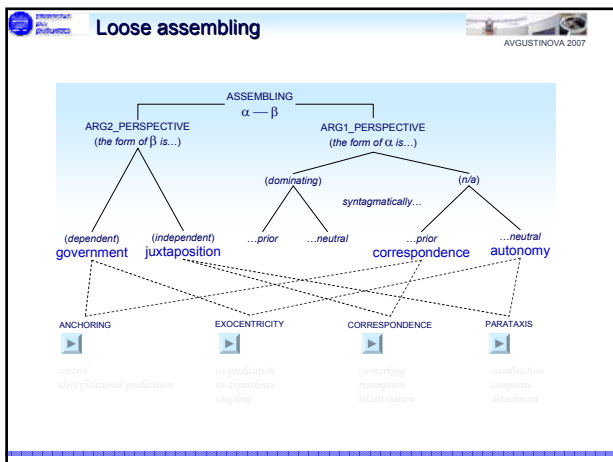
Loose assembling

AVGUSTINOVA 2007

ASSEMBLING
$\alpha$ — $\beta$

ARG2_PERSPECTIVE
(*the form of* $\beta$ *is…*)

ARG1_PERSPECTIVE
(*the form of* $\alpha$ *is…*)

(*dominating*)

(*n/a*)

*syntagmatically…*

(*dependent*)
government

(*independent*)
juxtaposition

*…prior*

*…neutral*

*…prior*
correspondence

*…neutral*
autonomy

ANCHORING

EXOCENTRICITY

CORRESPONDENCE

PARATAXIS

control
identificational predication

co-predication
co-dependence
coupling

co-marking
resumption
relativisation

coordination
composite
detachment